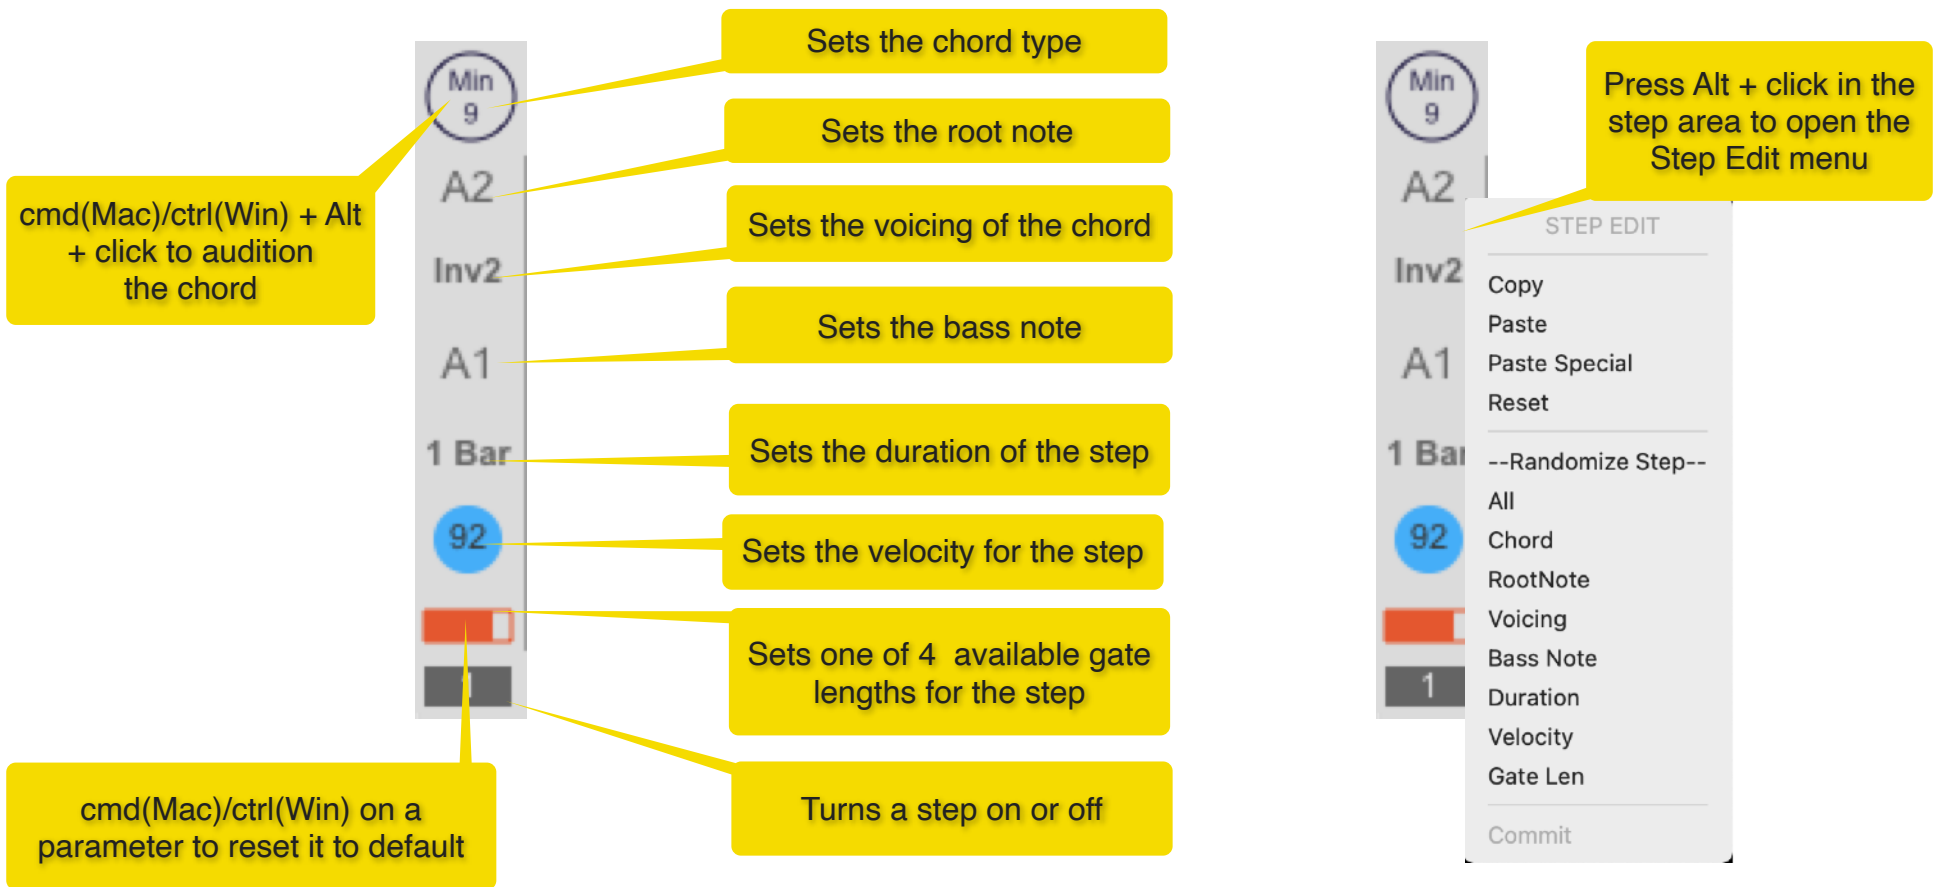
Min
9

A2

Inv2

A1

1 Bar

92

1

Sets the chord type

Sets the root note

Sets the voicing of the chord

Sets the bass note

Sets the duration of the step

Sets the velocity for the step

Sets one of 4 available gate lengths for the step

Turns a step on or off

cmd(Mac)/ctrl(Win) + Alt + click to audition the chord

cmd(Mac)/ctrl(Win) on a parameter to reset it to default

Min
9

A2

Inv2

A1

1 Bar

92

1

Press Alt + click in the step area to open the Step Edit menu

STEP EDIT

Copy
Paste
Paste Special
Reset

--Randomize Step--
All
Chord
RootNote
Voicing
Bass Note
Duration
Velocity
Gate Len

Commit